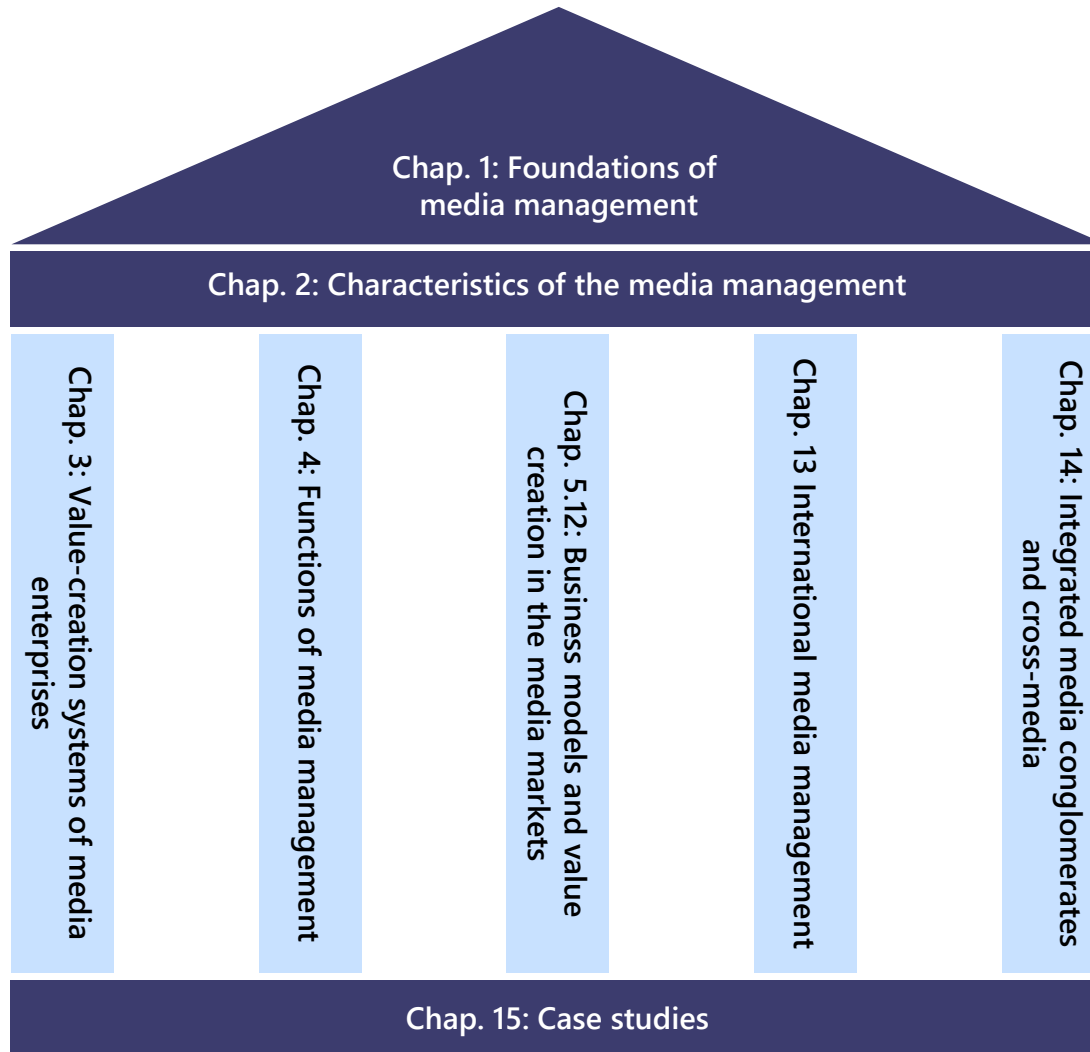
Chap. 1: Foundations of media management

Chap. 2: Characteristics of the media management

Chap. 3: Value-creation systems of media enterprises

Chap. 4: Functions of media management

Chap. 5.12: Business models and value creation in the media markets

Chap. 13 International media management

Chap. 14: Integrated media conglomerates and cross-media

Chap. 15: Case studies